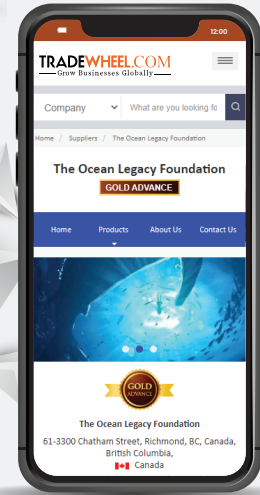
12:00

TRADEWHEEL.COM
Grow Businesses Globally

Company
What are you looking fo

Home / Suppliers / The Ocean Legacy Foundation

The Ocean Legacy Foundation
GOLD ADVANCE

Home
Products
About Us
Contact Us

GOLD ADVANCE

The Ocean Legacy Foundation
61-3300 Chatham Street, Richmond, BC, Canada, British Columbia,
Canada